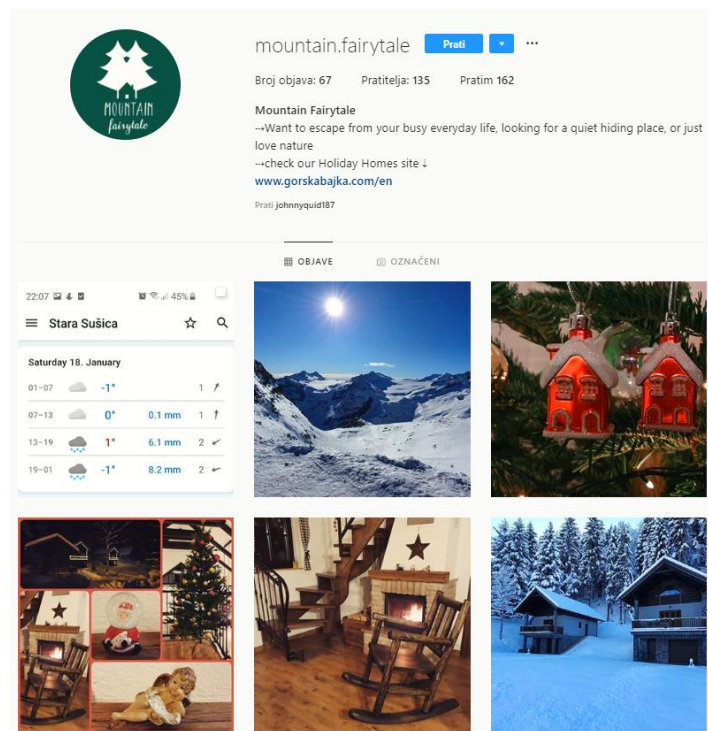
MOUNTAIN fairytale

mountain.fairytale Prati ▾ ···

Broj objava: 67 Pratitelja: 135 Pratim 162

Mountain Fairytale
→Want to escape from your busy everyday life, looking for a quiet hiding place, or just love nature
→check our Holiday Homes site ↓
www.gorskabajka.com/en

Prati johnnyquid187

OBJAVE OZNAČENI

22:07 45%

Stara Sušica

Saturday 18. January

| | | | |
|---|---|---|---|
| 01–07 | -1° | | 1 |
| 07–13 | 0° | 0.1 mm | 1 |
| 13–19 | 1° | 6.1 mm | 2 |
| 19–01 | -1° | 8.2 mm | 2 |